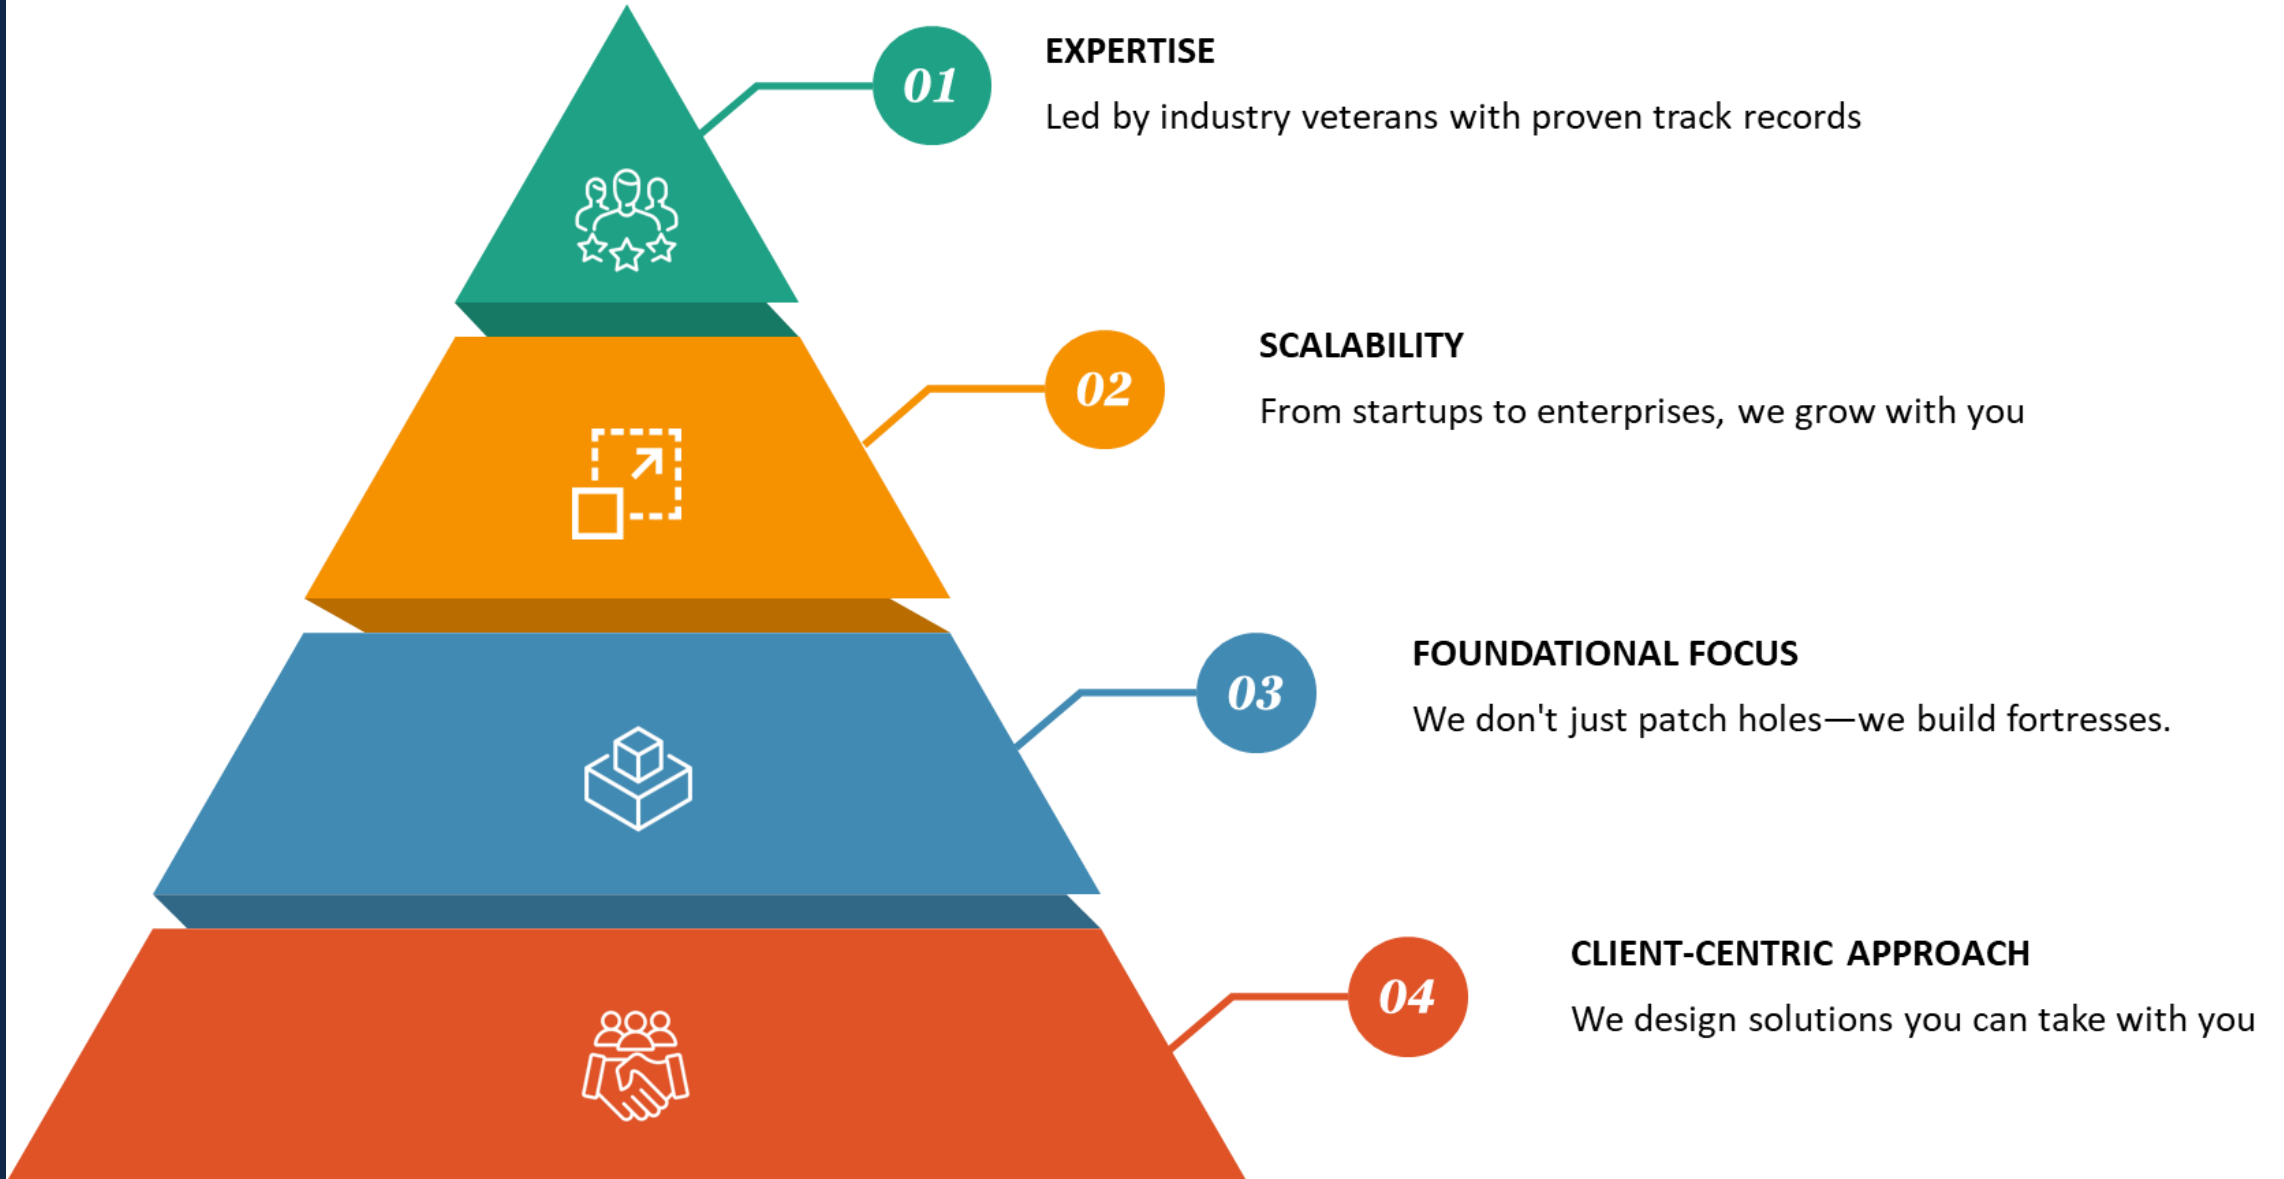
01

EXPERTISE

Led by industry veterans with proven track records

02

SCALABILITY

From startups to enterprises, we grow with you

03

FOUNDATIONAL FOCUS

We don't just patch holes—we build fortresses.

04

CLIENT-CENTRIC APPROACH

We design solutions you can take with you